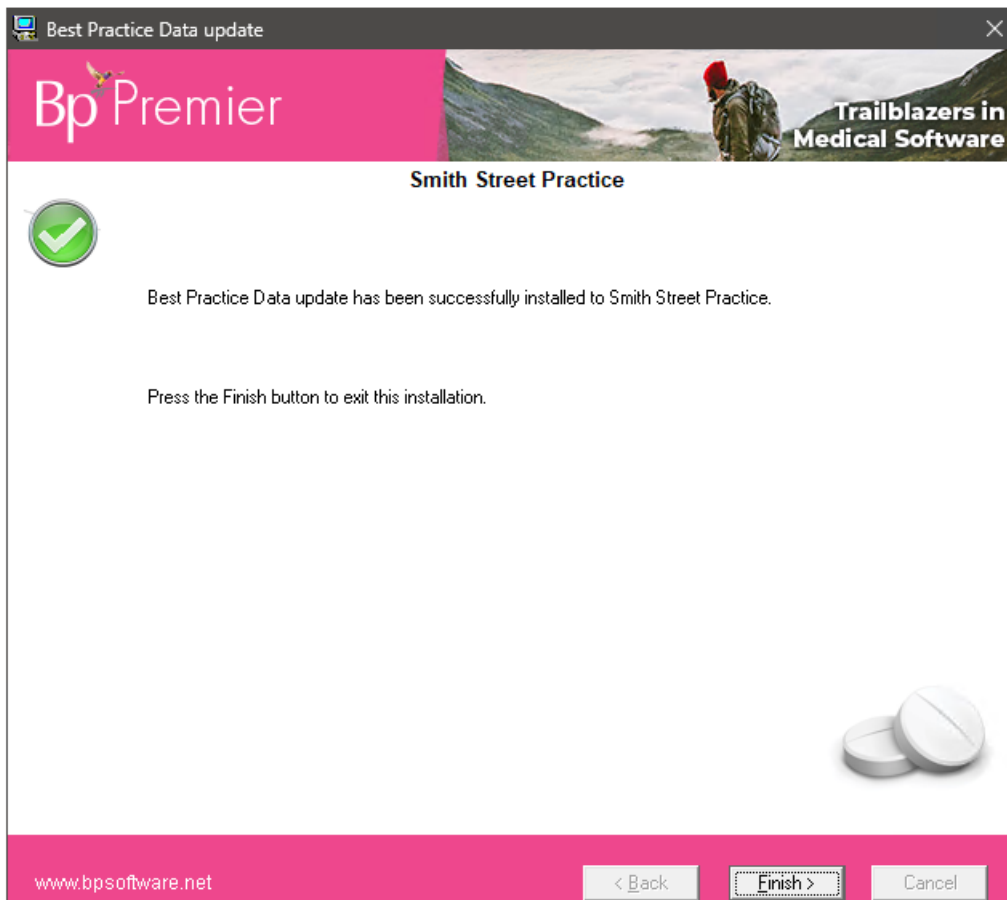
Best Practice Data update

Bp Premier

Trailblazers in Medical Software

Smith Street Practice

Best Practice Data update has been successfully installed to Smith Street Practice.

Press the Finish button to exit this installation.

www.bpsoftware.net

< Back

Finish >

Cancel